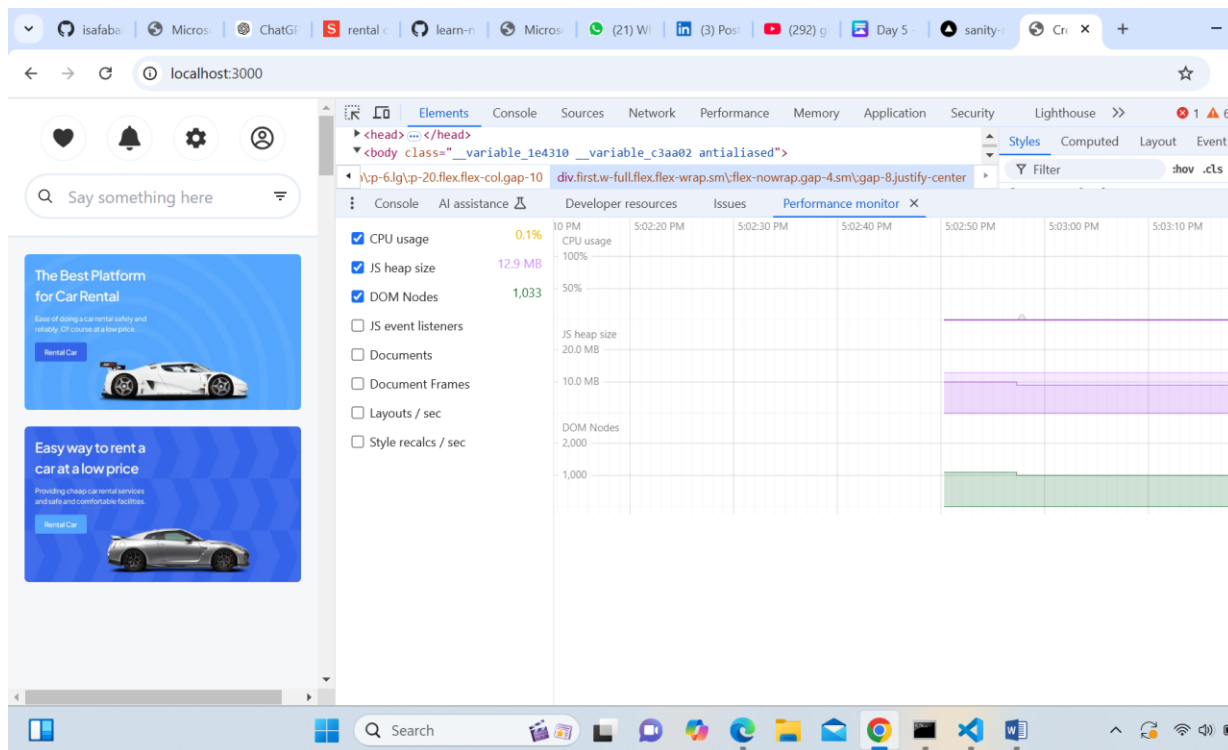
isafaba | Micros | ChatGF | rental c | learn-n | Micros | (21) Wl | (3) Post | (292) g | Day 5 - | sanity- | Cr

localhost:3000

Say something here

The Best Platform for Car Rental

Ease of doing a car rental safely and reliably. Of course at a low price.

Rental Car

Easy way to rent a car at a low price

Providing cheap car rental services and safe and comfortable facilities.

Rental Car

Elements | Console | Sources | Network | Performance | Memory | Application | Security | Lighthouse | >> | 1

<head> ··· </head>
<body class="__variable_1e4310 __variable_c3aa02 antialiased">

\:p-6.lg\:p-20.flex.flex-col.gap-10 | div.first.w-full.flex.flex-wrap.sm\:flex-nowrap.gap-4.sm\:gap-8.justify-center

Styles | Computed | Layout | Event

Filter | :hov | .cls

Console | AI assistance | Developer resources | Issues | Performance monitor

CPU usage 0.1%
JS heap size 12.9 MB
DOM Nodes 1,033
JS event listeners
Documents
Document Frames
Layouts / sec
Style recalcs / sec

10 PM | 5:02:20 PM | 5:02:30 PM | 5:02:40 PM | 5:02:50 PM | 5:03:00 PM | 5:03:10 PM

CPU usage
100%
50%
JS heap size
20.0 MB
10.0 MB
DOM Nodes
2,000
1,000

Search